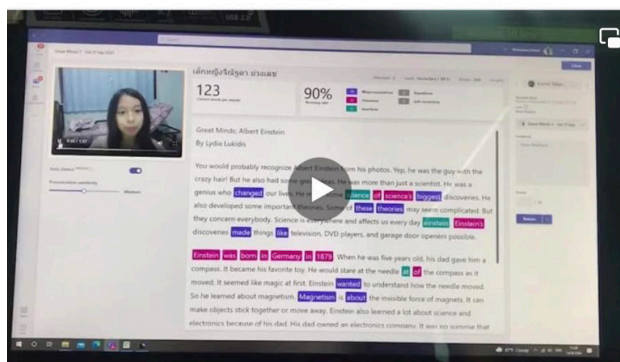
เด็กหญิงจิรัฐดา ม่วงเดช

123

90%

Great Minds: Albert Einstein

By Lydia Lukidis

You would probably recognize Albert Einstein from his photos. Yep, he was the guy with the crazy hair! But he also had some great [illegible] He was more than just a scientist. He was a genius who changed our lives. He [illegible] the science of science's biggest discoveries. He also developed some important theories. Some of these theories may seem complicated. But they concern everybody. Science is everywhere and affects us every day. Einstein. Einstein's discoveries made things like television, DVD players, and garage door openers possible.

Einstein was born in Germany in 1879. When he was five years old, his dad gave him a compass. It became his favorite toy. He would stare at the needle in of the compass as it moved. It seemed like magic at first. Einstein wanted to understand how the needle moved. So he learned about magnetism. Magnetism is about the invisible force of magnets. It can make objects stick together or move away. Einstein also learned a lot about science and electronics because of his dad. His dad owned an electronics company. It was no surprise that

Return